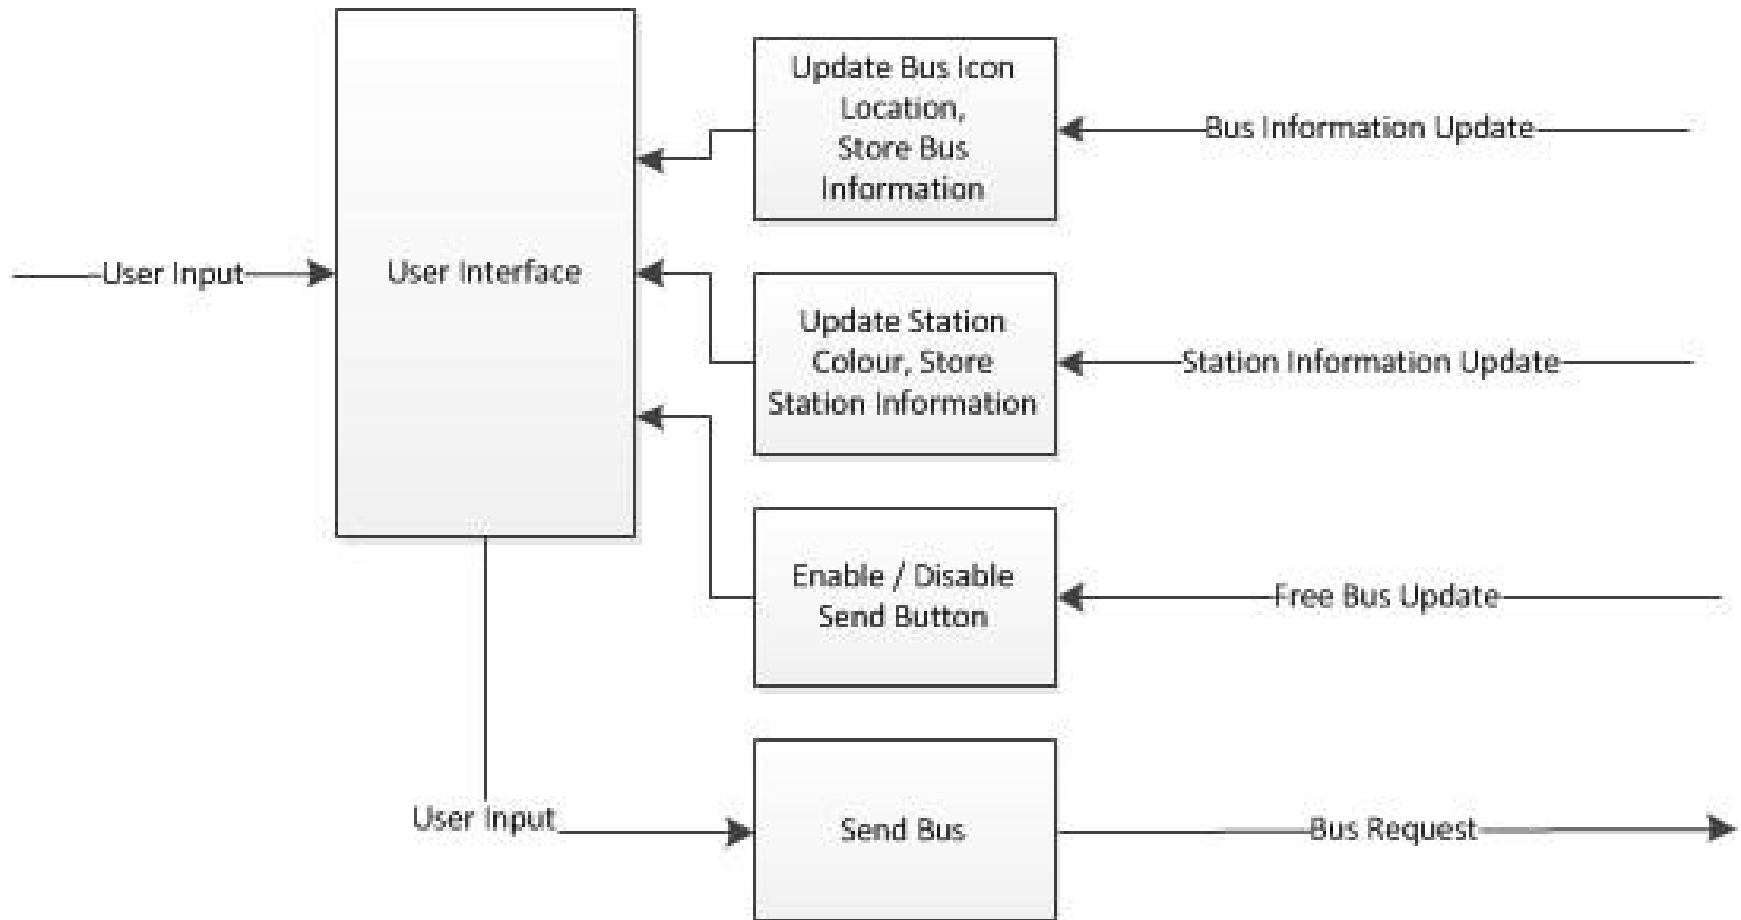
User Input

User Interface

Update Bus Icon Location, Store Bus Information

Bus Information Update

Update Station Colour, Store Station Information

Station Information Update

Enable / Disable Send Button

Free Bus Update

User Input

Send Bus

Bus Request